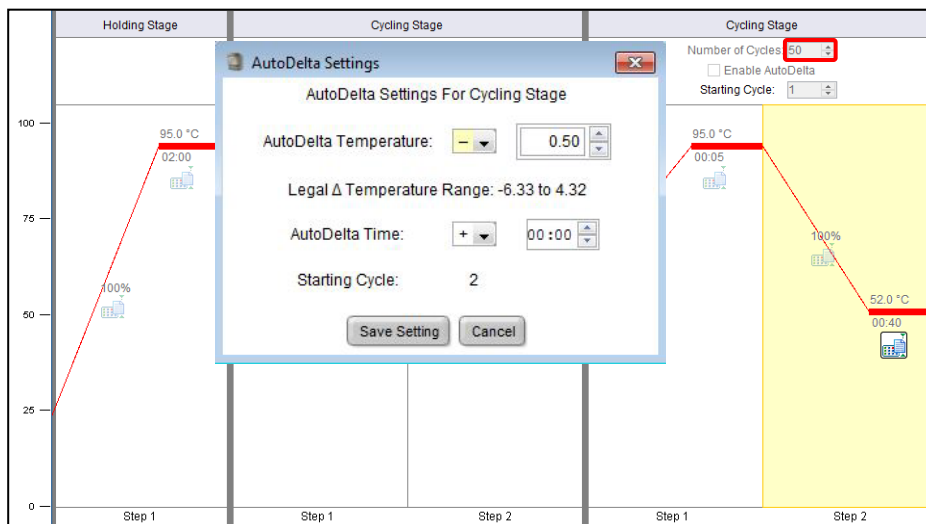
Holding Stage

Cycling Stage

Cycling Stage

Number of Cycles: 50

Enable AutoDelta

Starting Cycle: 1

100

75

50

25

0

95.0 °C
02:00

100%

95.0 °C
00:05

100%

52.0 °C
00:40

AutoDelta Settings

AutoDelta Settings For Cycling Stage

AutoDelta Temperature: – 0.50

Legal Δ Temperature Range: -6.33 to 4.32

AutoDelta Time: + 00:00

Starting Cycle: 2

Save Setting Cancel

Step 1

Step 1

Step 2

Step 1

Step 2